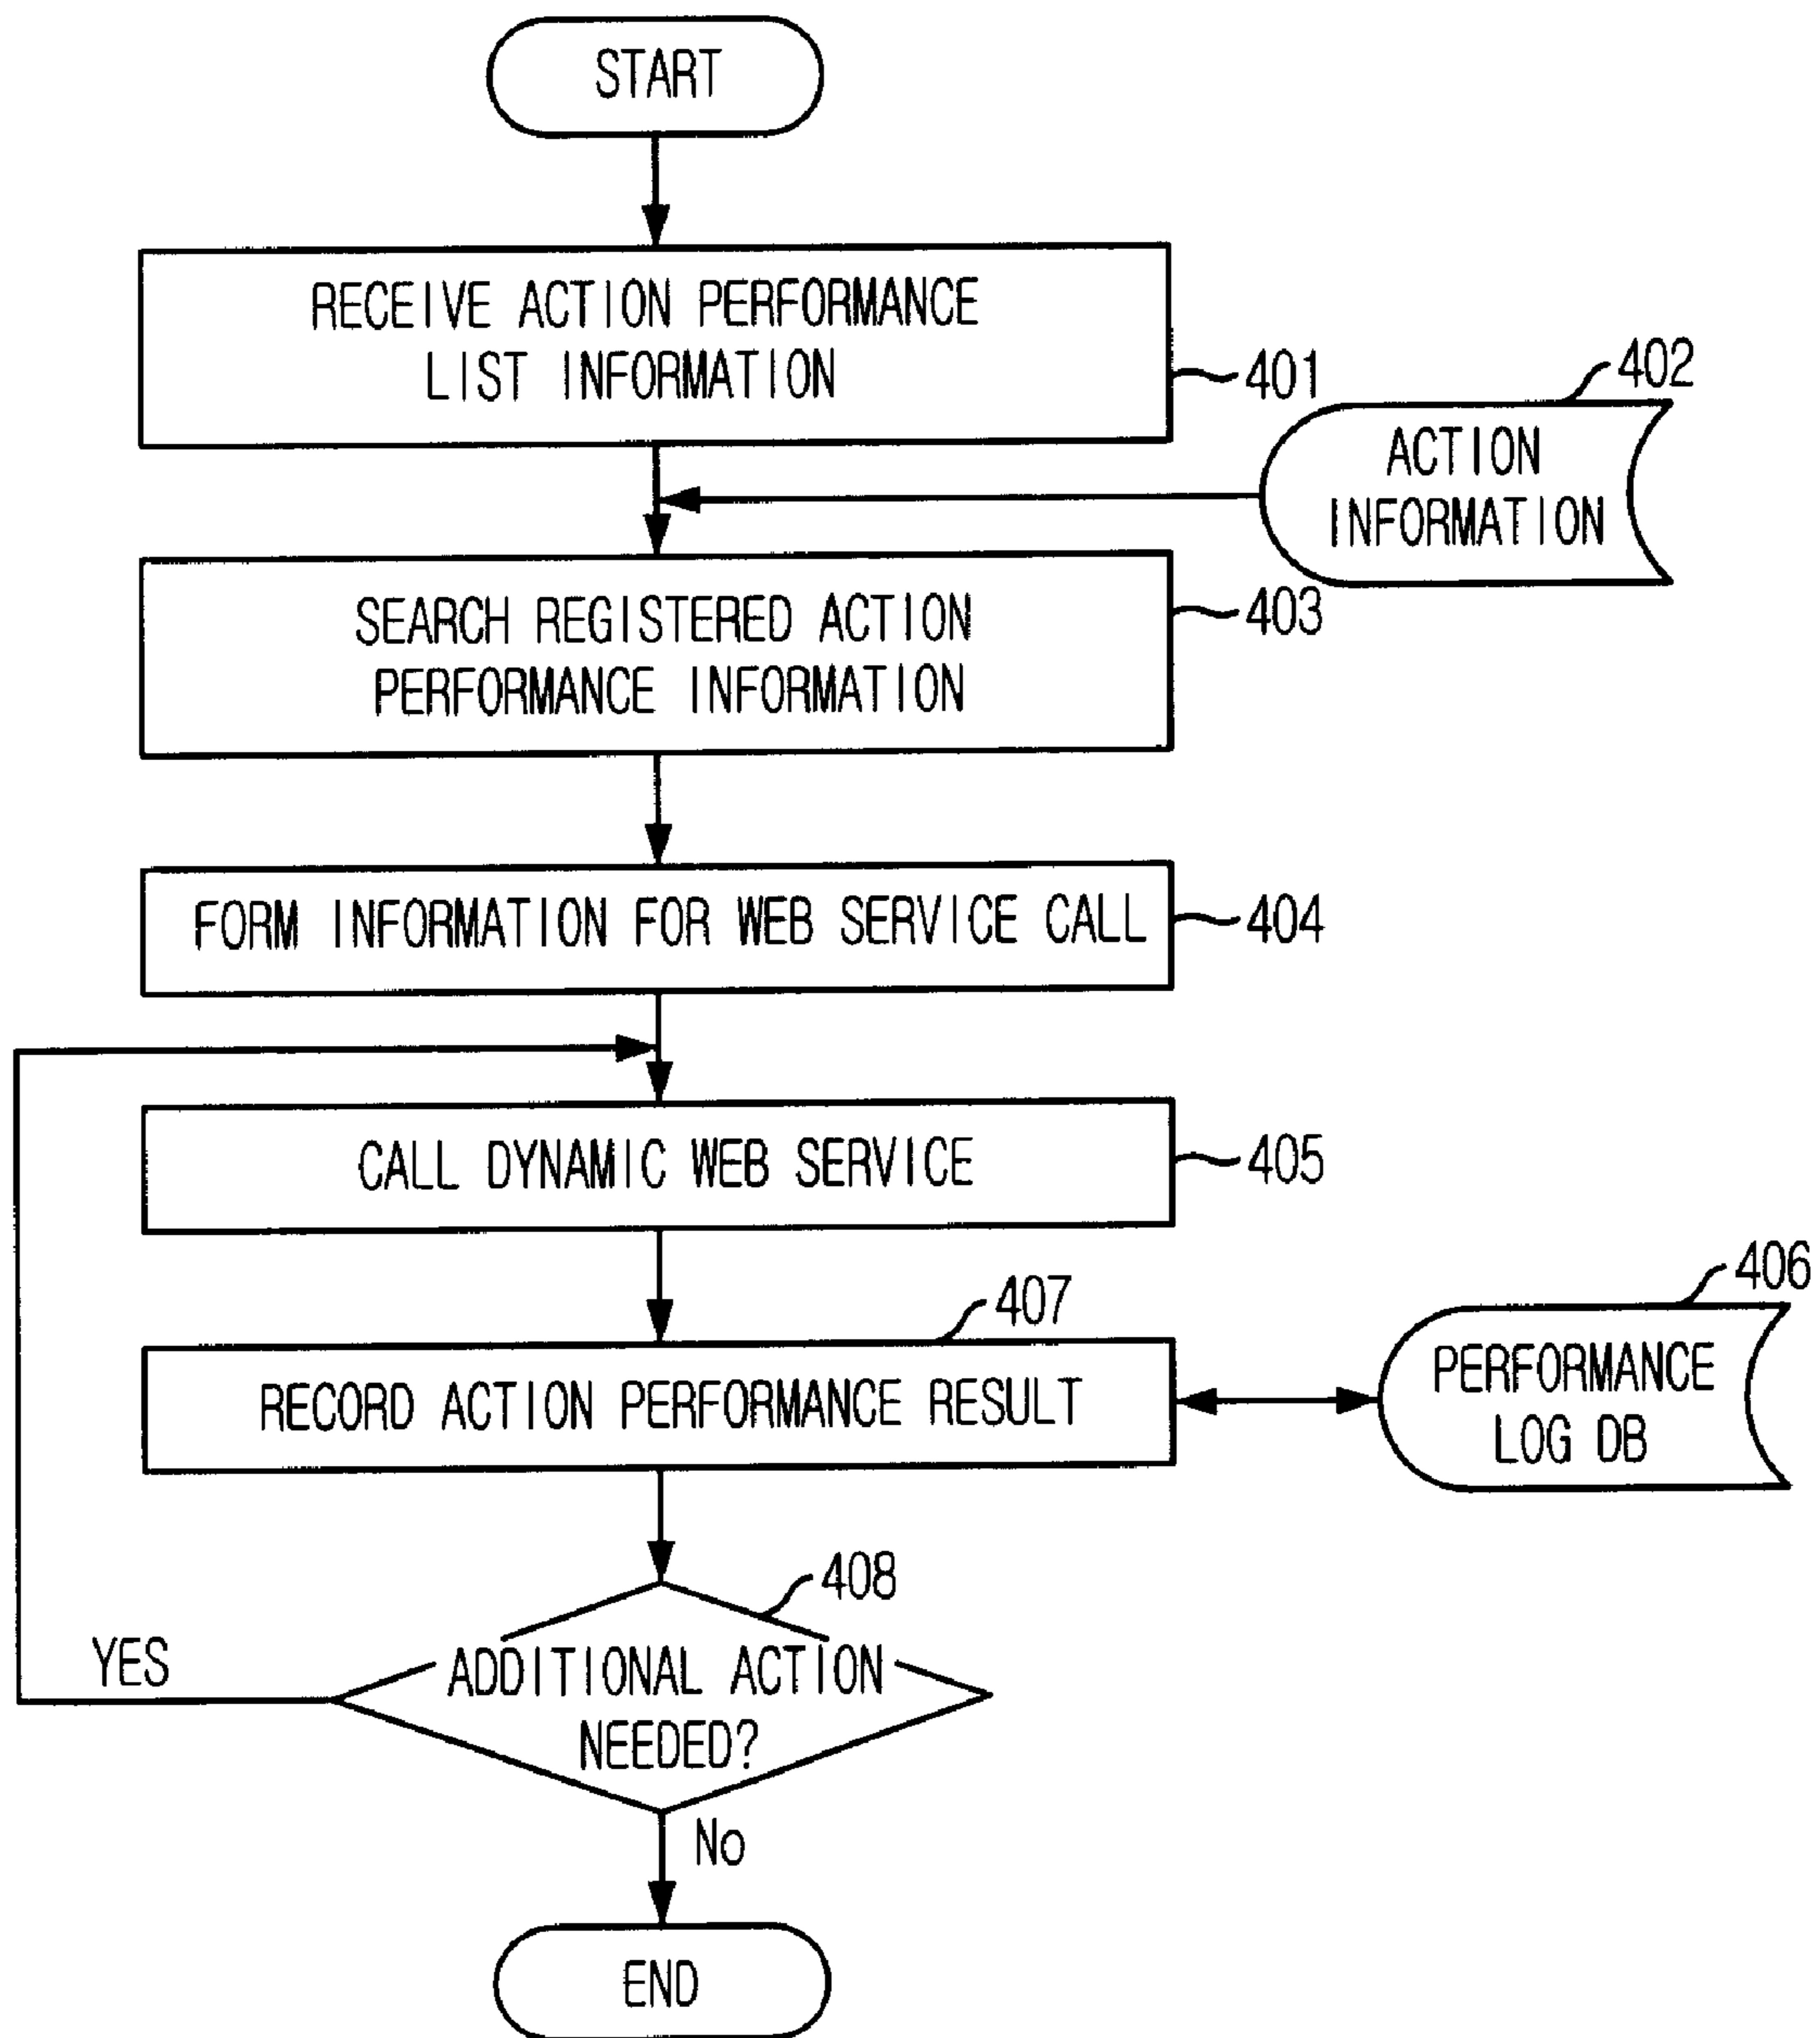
START

RECEIVE ACTION PERFORMANCE LIST INFORMATION

401

402

ACTION INFORMATION

SEARCH REGISTERED ACTION PERFORMANCE INFORMATION

403

FORM INFORMATION FOR WEB SERVICE CALL

404

CALL DYNAMIC WEB SERVICE

405

406

407

RECORD ACTION PERFORMANCE RESULT

PERFORMANCE LOG DB

408

YES

ADDITIONAL ACTION NEEDED?

No

END